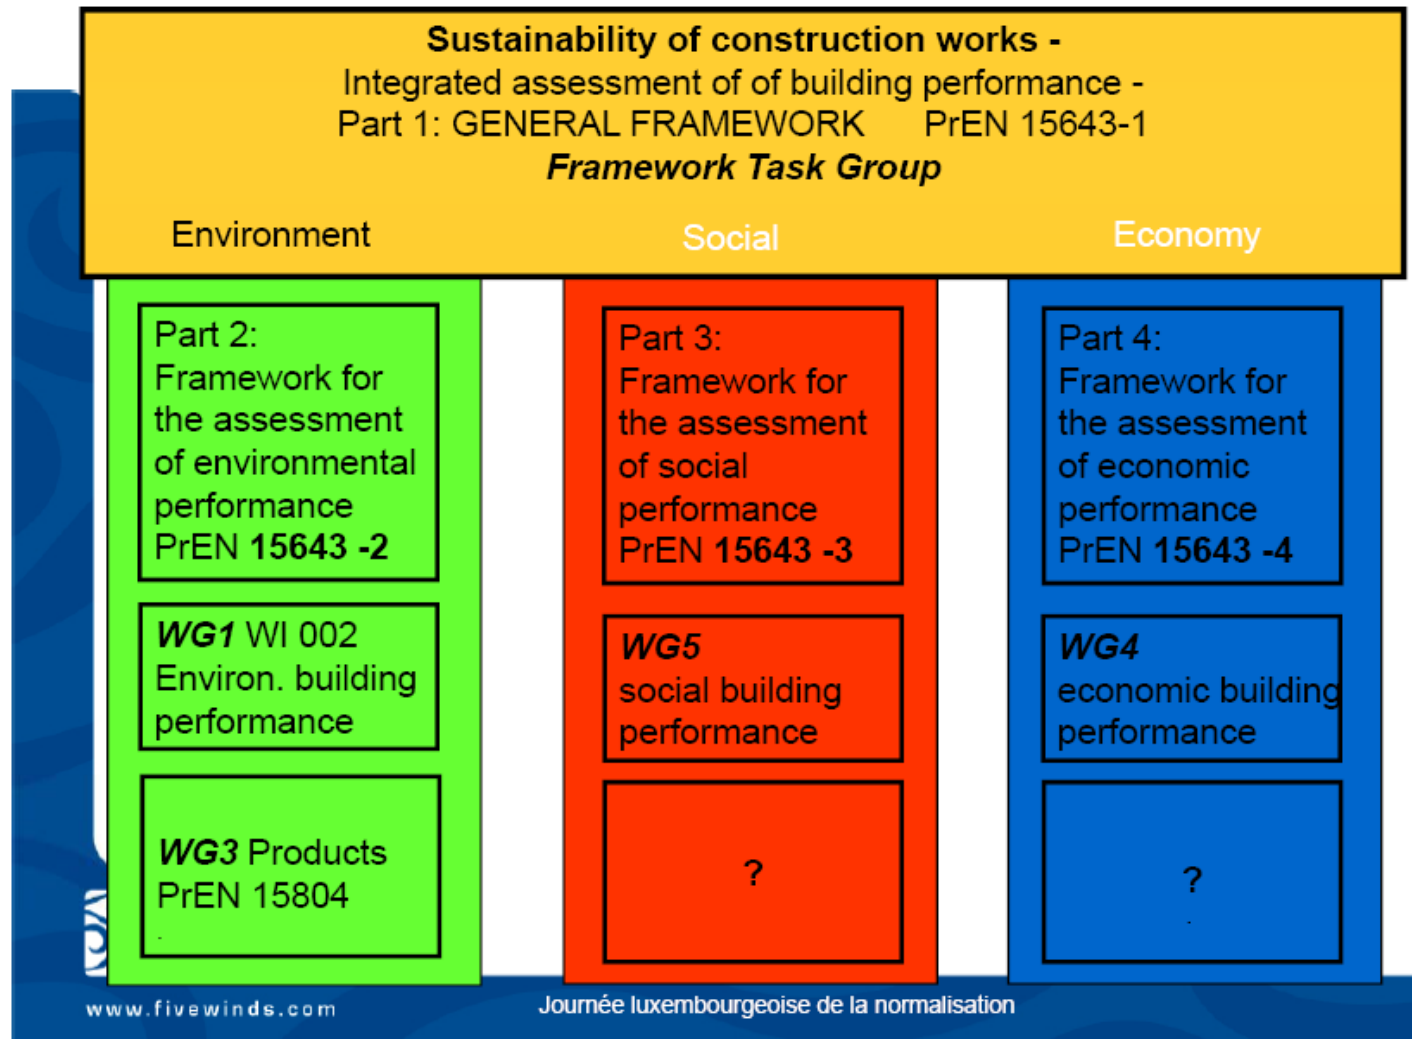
**Sustainability of construction works -**
Integrated assessment of of building performance -
Part 1: GENERAL FRAMEWORK PrEN 15643-1
***Framework Task Group***

Environment

Social

Economy

Part 2:
Framework for the assessment of environmental performance
PrEN **15643 -2**

***WG1*** WI 002
Environ. building performance

***WG3*** Products
PrEN 15804

Part 3:
Framework for the assessment of social performance
PrEN **15643 -3**

***WG5***
social building performance

?

Part 4:
Framework for the assessment of economic performance
PrEN **15643 -4**

***WG4***
economic building performance

?

www.fivewinds.com

Journée luxembourgeoise de la normalisation